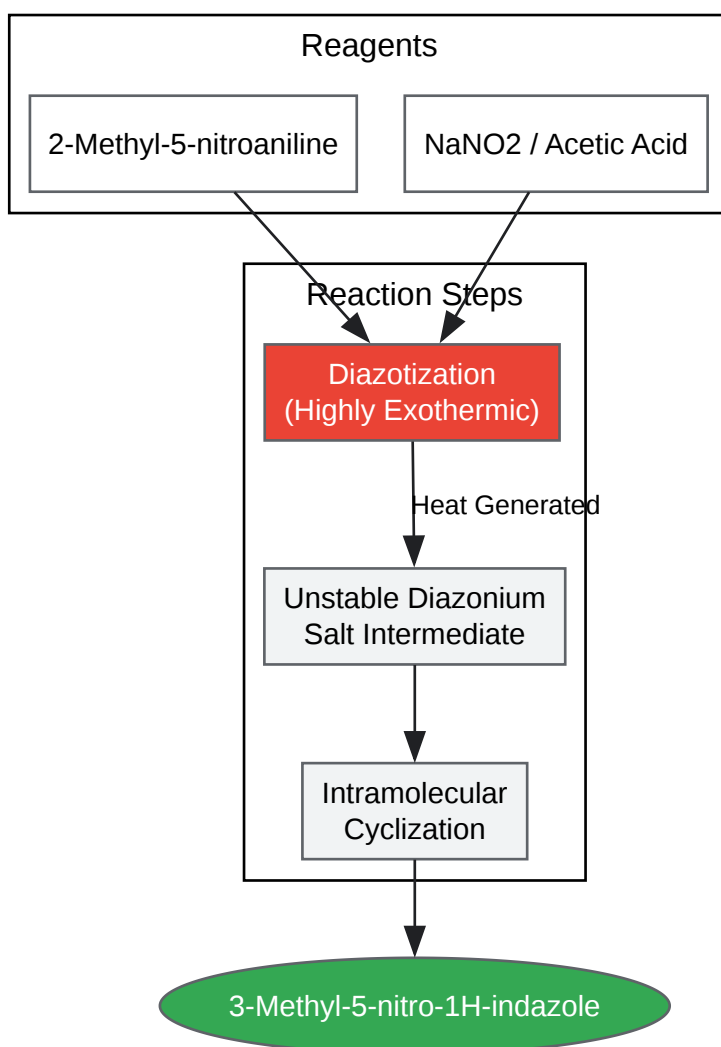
Reagents

2-Methyl-5-nitroaniline

NaNO2 / Acetic Acid

Reaction Steps

Diazotization
(Highly Exothermic)

Heat Generated

Unstable Diazonium
Salt Intermediate

Intramolecular
Cyclization

3-Methyl-5-nitro-1H-indazole